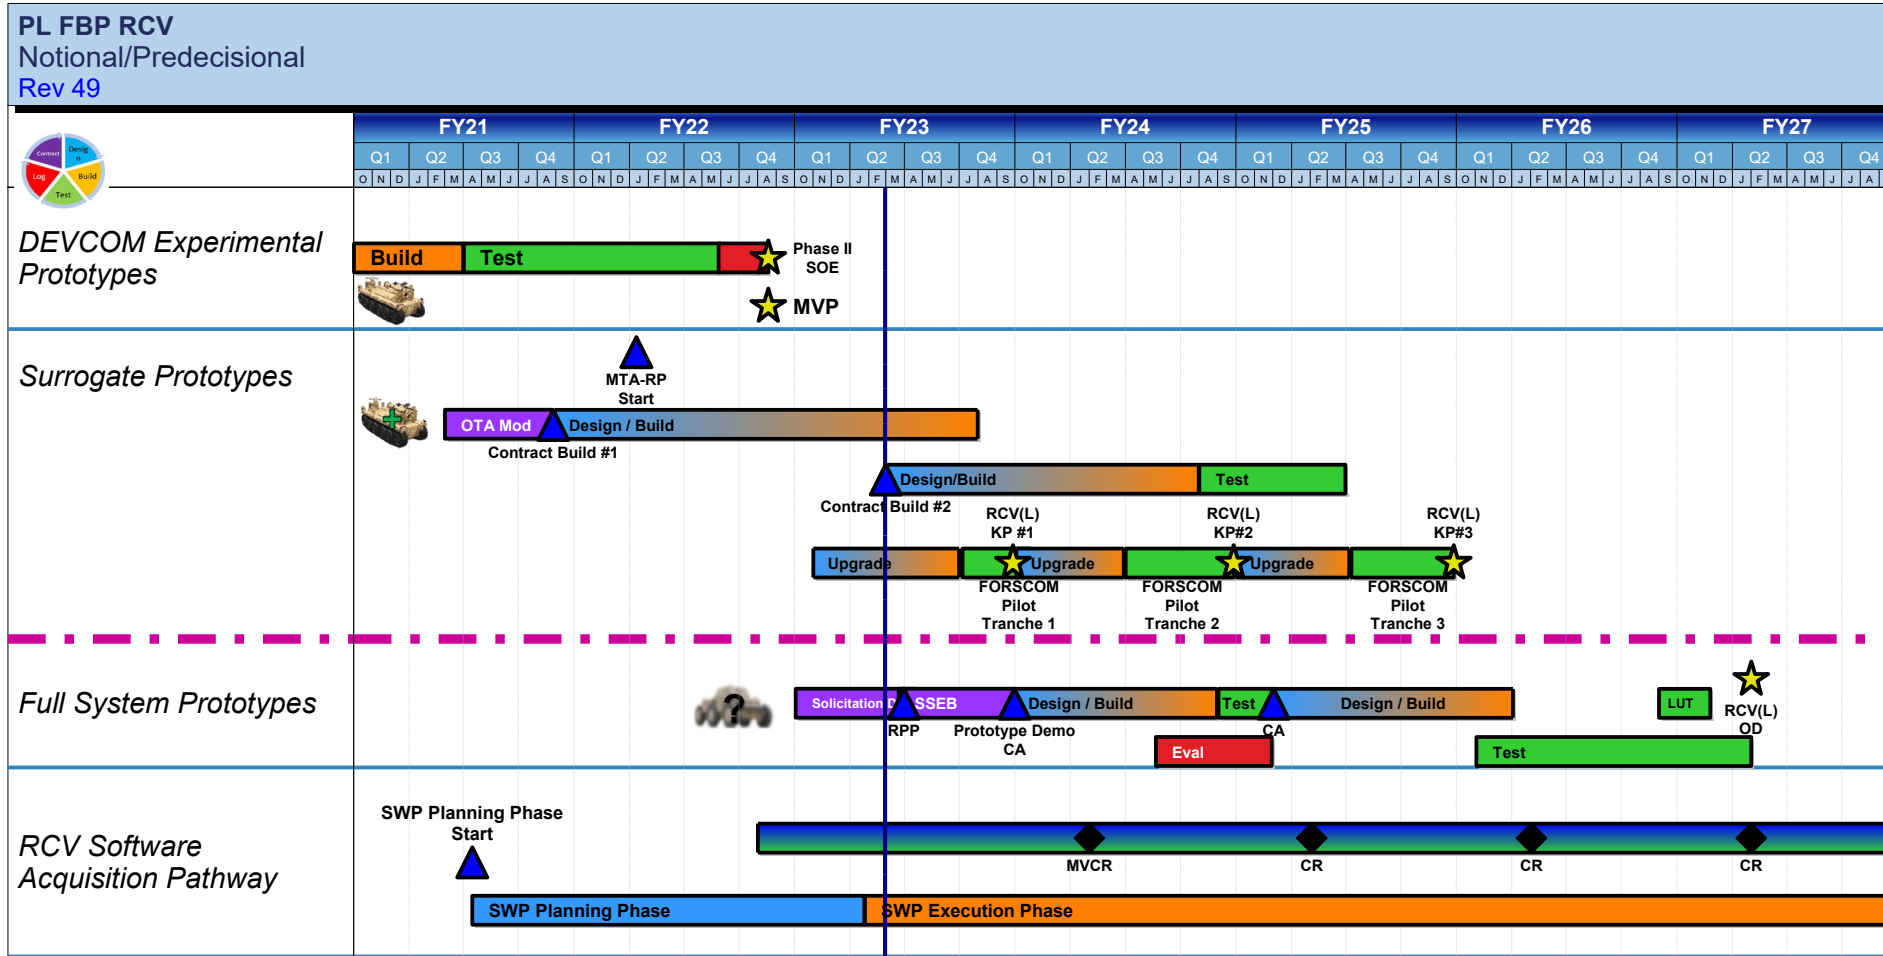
PL FBP RCV
Notional/Predecisional
Rev 49

Contract Design Build Test Log

| FY21 | | | | FY22 | | | | FY23 | | | | FY24 | | | | FY25 | | | | FY26 | | | | FY27 | | | |
|---|---|---|---|---|---|---|---|---|---|---|---|---|---|---|---|---|---|---|---|---|---|---|---|---|---|---|---|
| Q1 | Q2 | Q3 | Q4 | Q1 | Q2 | Q3 | Q4 | Q1 | Q2 | Q3 | Q4 | Q1 | Q2 | Q3 | Q4 | Q1 | Q2 | Q3 | Q4 | Q1 | Q2 | Q3 | Q4 | Q1 | Q2 | Q3 | Q4 |

O N D J F M A M J J A S O N D J F M A M J J A S O N D J F M A M J J A S O N D J F M A M J J A S O N D J F M A M J J A S O N D J F M A M J J A S O N D J F M A M J J A

DEVCOM Experimental Prototypes
Build
Test
Phase II SOE
MVP

Surrogate Prototypes
MTA-RP Start
OTA Mod
Design / Build
Contract Build #1
Design/Build
Test
Contract Build #2
RCV(L) KP #1
RCV(L) KP#2
RCV(L) KP#3
Upgrade
Upgrade
Upgrade
FORSCOM Pilot Tranche 1
FORSCOM Pilot Tranche 2
FORSCOM Pilot Tranche 3

Full System Prototypes
Solicitation
SSEB
Design / Build
Test
Design / Build
LUT
RCV(L) OD
RPP
Prototype Demo CA
CA
Eval
Test

RCV Software Acquisition Pathway
SWP Planning Phase Start
MVCR
CR
CR
CR
SWP Planning Phase
SWP Execution Phase